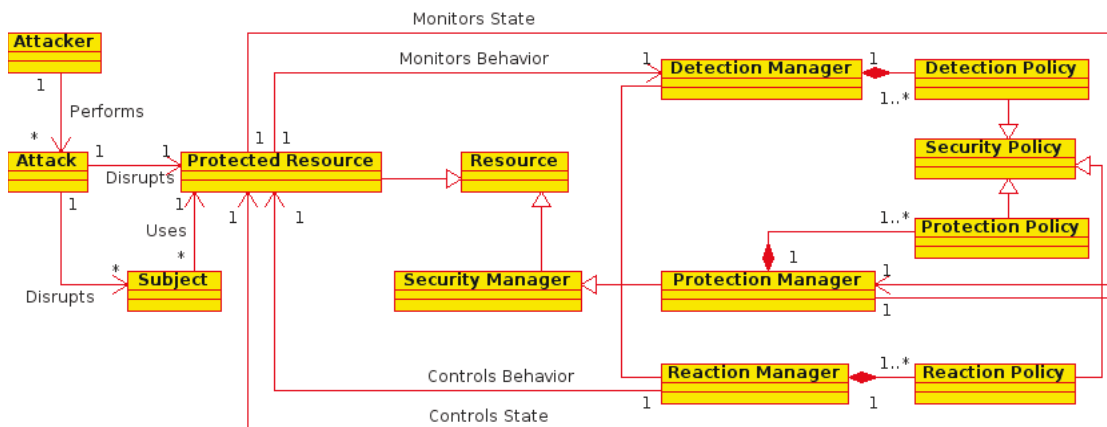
Monitors State

Attacker

1

Performs

*

Attack

1

1

Disrupts

Monitors Behavior

1

1

Protected Resource

1

Resource

1

Detection Manager

1

Detection Policy

1..*

Security Policy

Uses

1

1

1

*

*

Subject

Disrupts

Security Manager

1..*

Protection Policy

1

Protection Manager

1

1

Controls Behavior

Reaction Manager

1..*

Reaction Policy

1

1

Controls State